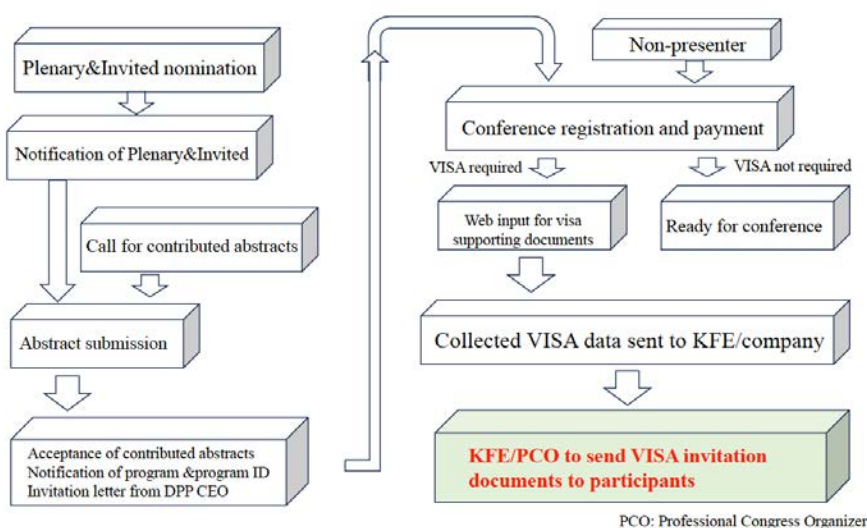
Plenary&Invited nomination

Notification of Plenary&Invited

Call for contributed abstracts

Abstract submission

Acceptance of contributed abstracts
Notification of program &program ID
Invitation letter from DPP CEO

Non-presenter

Conference registration and payment

VISA required

VISA not required

Web input for visa supporting documents

Ready for conference

Collected VISA data sent to KFE/company

KFE/PCO to send VISA invitation documents to participants

PCO: Professional Congress Organizer